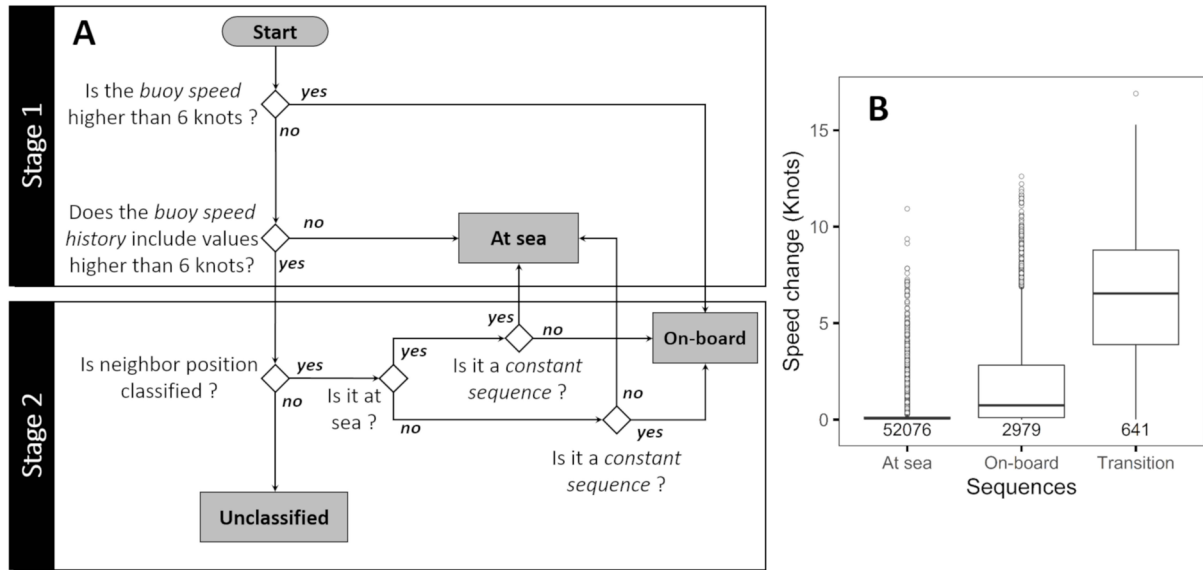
A

Start

Stage 1

Is the *buoy speed* higher than 6 knots ?

yes

no

Does the *buoy speed history* include values higher than 6 knots?

no

yes

At sea

Stage 2

yes

no

On-board

Is neighbor position classified ?

yes

no

Is it at sea ?

yes

no

Is it a *constant sequence* ?

no

yes

Is it a *constant sequence* ?

Unclassified

B

Speed change (Knots)

15

10

5

0

52076

2979

641

At sea

On-board

Transition

Sequences